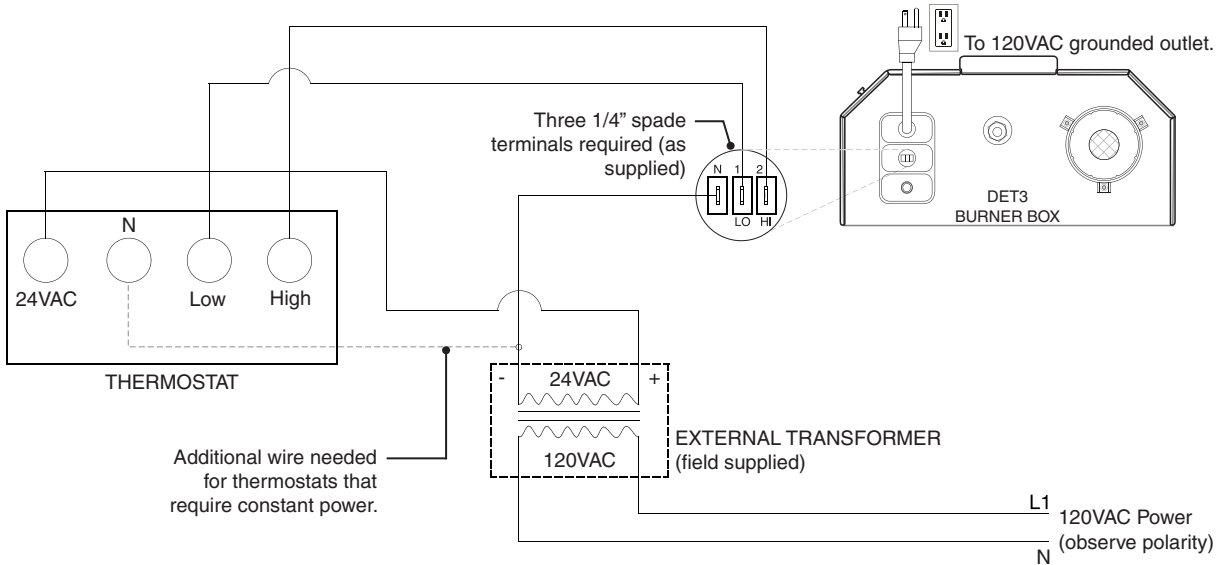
To 120VAC grounded outlet.

Three 1/4" spade terminals required (as supplied)

N 1 2
LO HI

DET3
BURNER BOX

N

24VAC Low High

THERMOSTAT

- 24VAC +

120VAC

EXTERNAL TRANSFORMER (field supplied)

Additional wire needed for thermostats that require constant power.

L1
120VAC Power (observe polarity)
N